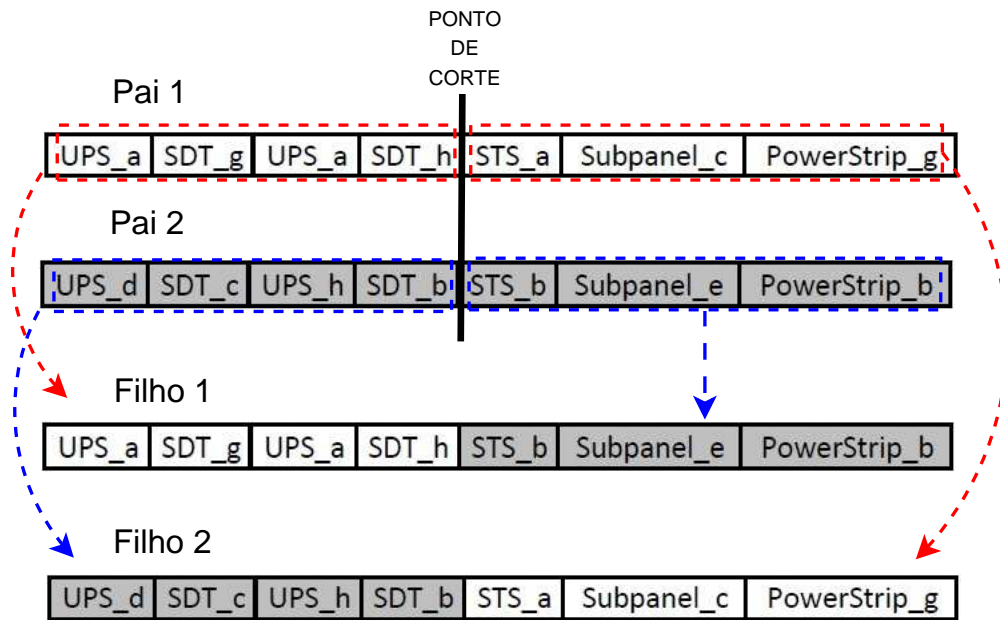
PONTO DE CORTE

Pai 1

| UPS_a | SDT_g | UPS_a | SDT_h | STS_a | Subpanel_c | PowerStrip_g |
|---|---|---|---|---|---|---|

Pai 2

| UPS_d | SDT_c | UPS_h | SDT_b | STS_b | Subpanel_e | PowerStrip_b |
|---|---|---|---|---|---|---|

Filho 1

| UPS_a | SDT_g | UPS_a | SDT_h | STS_b | Subpanel_e | PowerStrip_b |
|---|---|---|---|---|---|---|

Filho 2

| UPS_d | SDT_c | UPS_h | SDT_b | STS_a | Subpanel_c | PowerStrip_g |
|---|---|---|---|---|---|---|